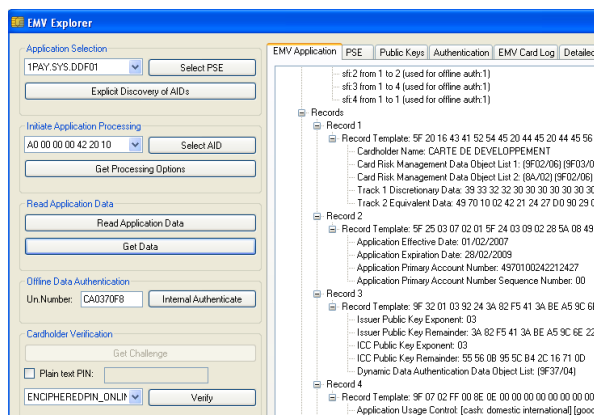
EMV Explorer

Application Selection
1PAY.SYS.DDF01
Select PSE
Explicit Discovery of AIDs

Initiate Application Processing
A0 00 00 00 42 20 10
Select AID
Get Processing Options

Read Application Data
Read Application Data
Get Data

Offline Data Authentication
Un.Number:
CA0370F8
Internal Authenticate

Cardholder Verification
Get Challenge
Plain text PIN:
ENCIPHEREDPIN_ONLIN
Verify

EMV Application
PSE
Public Keys
Authentication
EMV Card Log
Detailed

sfi:2 from 1 to 2 (used for offline auth:1)
sfi:3 from 1 to 4 (used for offline auth:1)
sfi:4 from 1 to 1 (used for offline auth:1)
Records
Record 1
Record Template: 5F 20 16 43 41 52 54 45 20 44 45 20 44 45 56
Cardholder Name: CARTE DE DEVELOPPEMENT
Card Risk Management Data Object List 1: (9F02/06) (9F03/0
Card Risk Management Data Object List 2: (8A/02) (9F02/06)
Track 1 Discretionary Data: 39 33 32 32 30 30 30 30 30 30 30
Track 2 Equivalent Data: 49 70 10 02 42 21 24 27 D0 90 29 0
Record 2
Record Template: 5F 25 03 07 02 01 5F 24 03 09 02 28 5A 08 49
Application Effective Date: 01/02/2007
Application Expiration Date: 28/02/2009
Application Primary Account Number: 4970100242212427
Application Primary Account Number Sequence Number: 00
Record 3
Record Template: 9F 32 01 03 92 24 3A 82 F5 41 3A BE A5 9C 6
Issuer Public Key Exponent: 03
Issuer Public Key Remainder: 3A 82 F5 41 3A BE A5 9C 6E 2
ICC Public Key Exponent: 03
ICC Public Key Remainder: 55 56 0B 95 5C B4 2C 16 71 0D
Dynamic Data Authentication Data Object List: (9F37/04)
Record 4
Record Template: 9F 07 02 FF 00 8E 0E 00 00 00 00 00 00 00 00
Application Usage Control: [cash: domestic international] [go